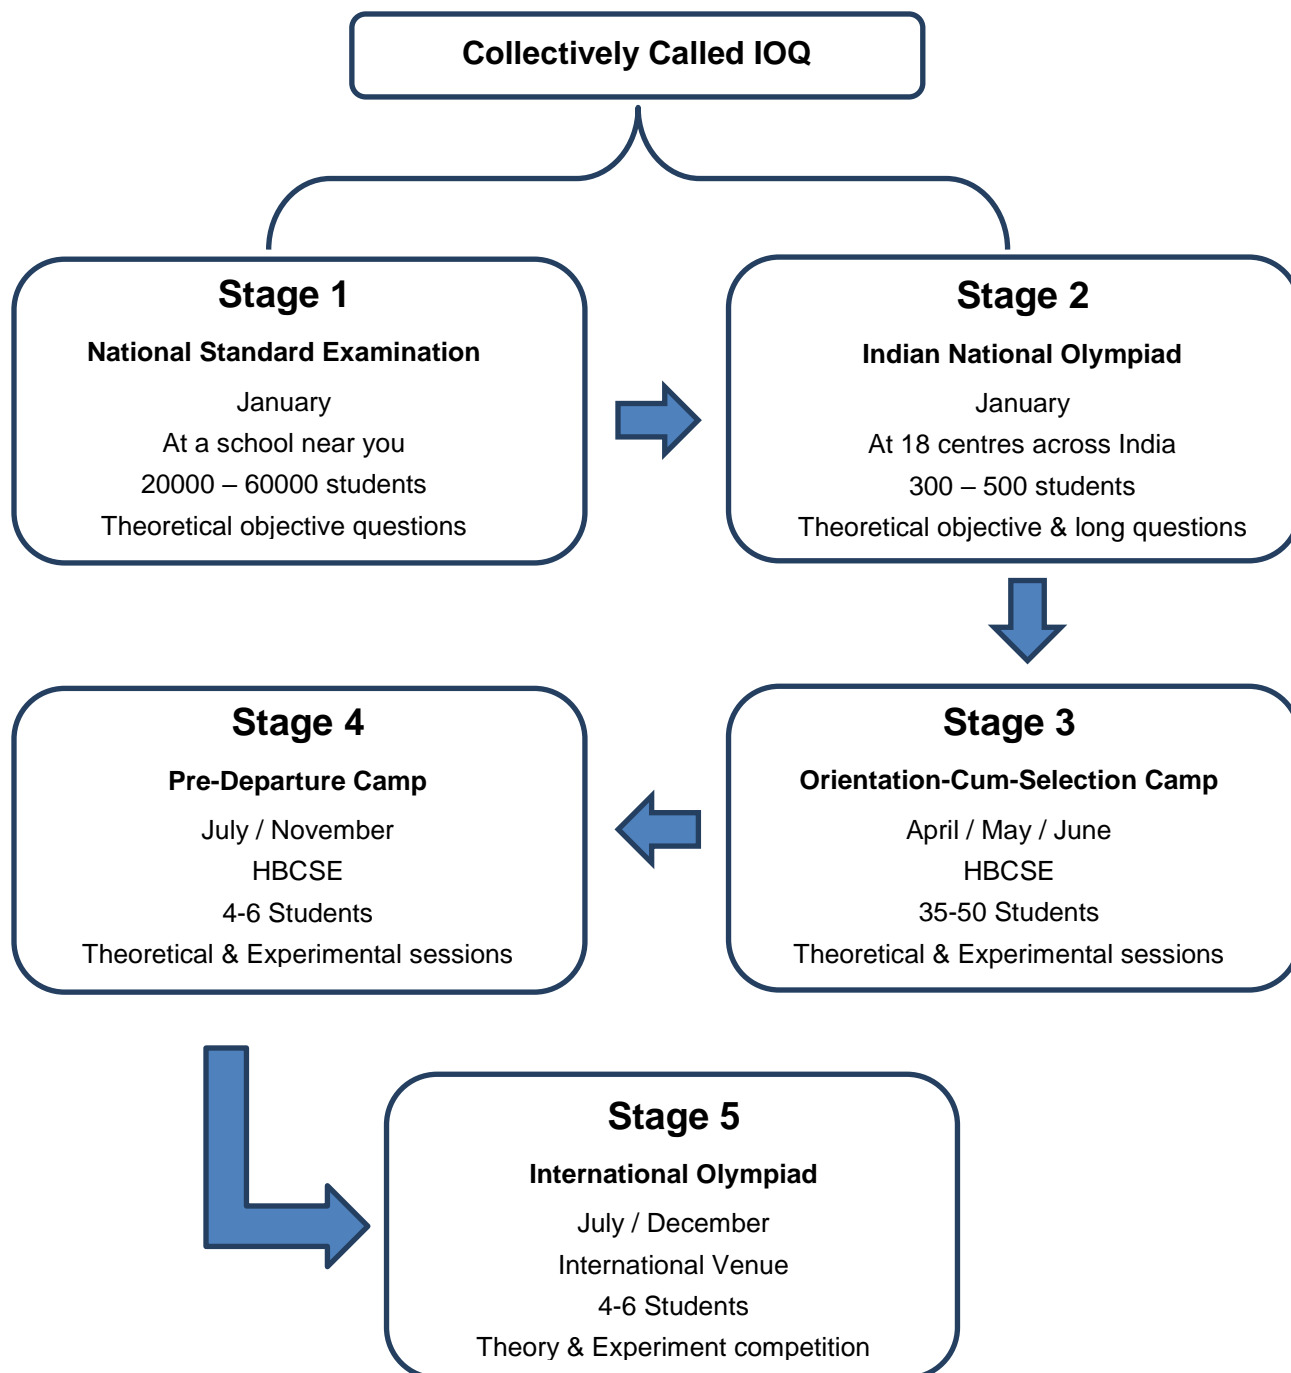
Collectively Called IOQ

Stage 1

National Standard Examination

January

At a school near you

20000 – 60000 students

Theoretical objective questions

Stage 2

Indian National Olympiad

January

At 18 centres across India

300 – 500 students

Theoretical objective & long questions

Stage 4

Pre-Departure Camp

July / November

HBCSE

4-6 Students

Theoretical & Experimental sessions

Stage 3

Orientation-Cum-Selection Camp

April / May / June

HBCSE

35-50 Students

Theoretical & Experimental sessions

Stage 5

International Olympiad

July / December

International Venue

4-6 Students

Theory & Experiment competition